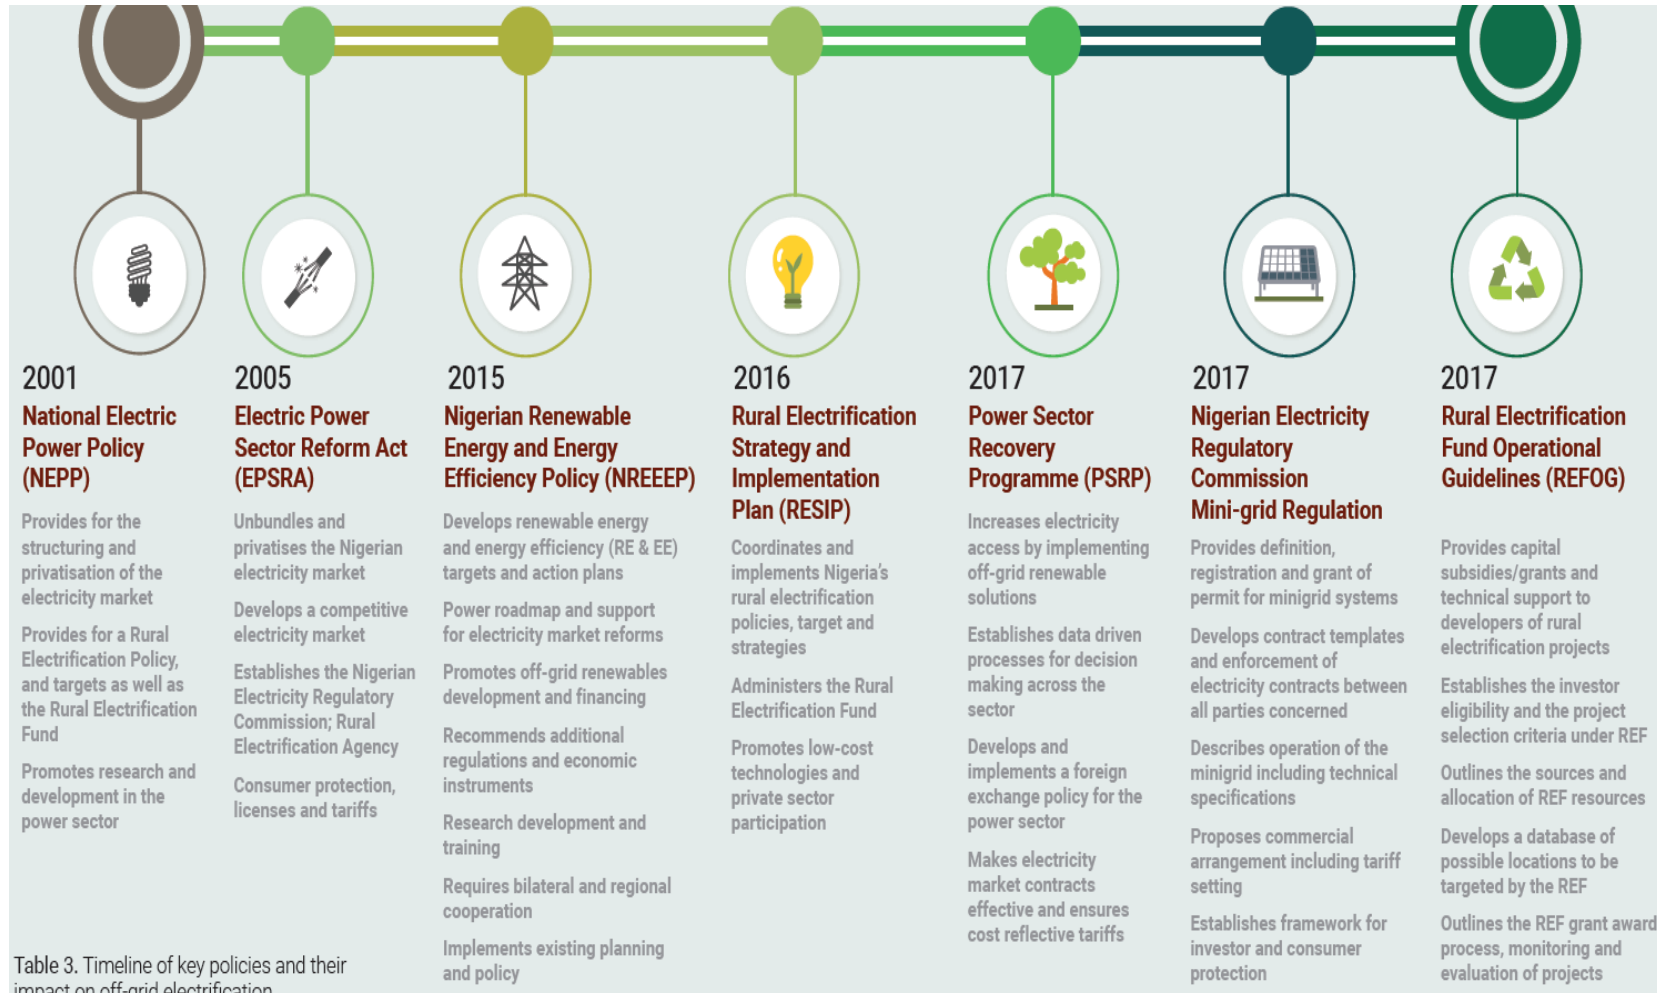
2001
National Electric Power Policy (NEPP)

Provides for the structuring and privatisation of the electricity market

Provides for a Rural Electrification Policy, and targets as well as the Rural Electrification Fund

Promotes research and development in the power sector

2005
Electric Power Sector Reform Act (EPSRA)

Unbundles and privatises the Nigerian electricity market

Develops a competitive electricity market

Establishes the Nigerian Electricity Regulatory Commission; Rural Electrification Agency

Consumer protection, licenses and tariffs

2015
Nigerian Renewable Energy and Energy Efficiency Policy (NREEEP)

Develops renewable energy and energy efficiency (RE & EE) targets and action plans

Power roadmap and support for electricity market reforms

Promotes off-grid renewables development and financing

Recommends additional regulations and economic instruments

Research development and training

Requires bilateral and regional cooperation

Implements existing planning and policy

2016
Rural Electrification Strategy and Implementation Plan (RESIP)

Coordinates and implements Nigeria's rural electrification policies, target and strategies

Administers the Rural Electrification Fund

Promotes low-cost technologies and private sector participation

2017
Power Sector Recovery Programme (PSRP)

Increases electricity access by implementing off-grid renewable solutions

Establishes data driven processes for decision making across the sector

Develops and implements a foreign exchange policy for the power sector

Makes electricity market contracts effective and ensures cost reflective tariffs

2017
Nigerian Electricity Regulatory Commission Mini-grid Regulation

Provides definition, registration and grant of permit for minigrid systems

Develops contract templates and enforcement of electricity contracts between all parties concerned

Describes operation of the minigrid including technical specifications

Proposes commercial arrangement including tariff setting

Establishes framework for investor and consumer protection

2017
Rural Electrification Fund Operational Guidelines (REFOG)

Provides capital subsidies/grants and technical support to developers of rural electrification projects

Establishes the investor eligibility and the project selection criteria under REF

Outlines the sources and allocation of REF resources

Develops a database of possible locations to be targeted by the REF

Outlines the REF grant award process, monitoring and evaluation of projects

Table 3. Timeline of key policies and their impact on off-grid electrification